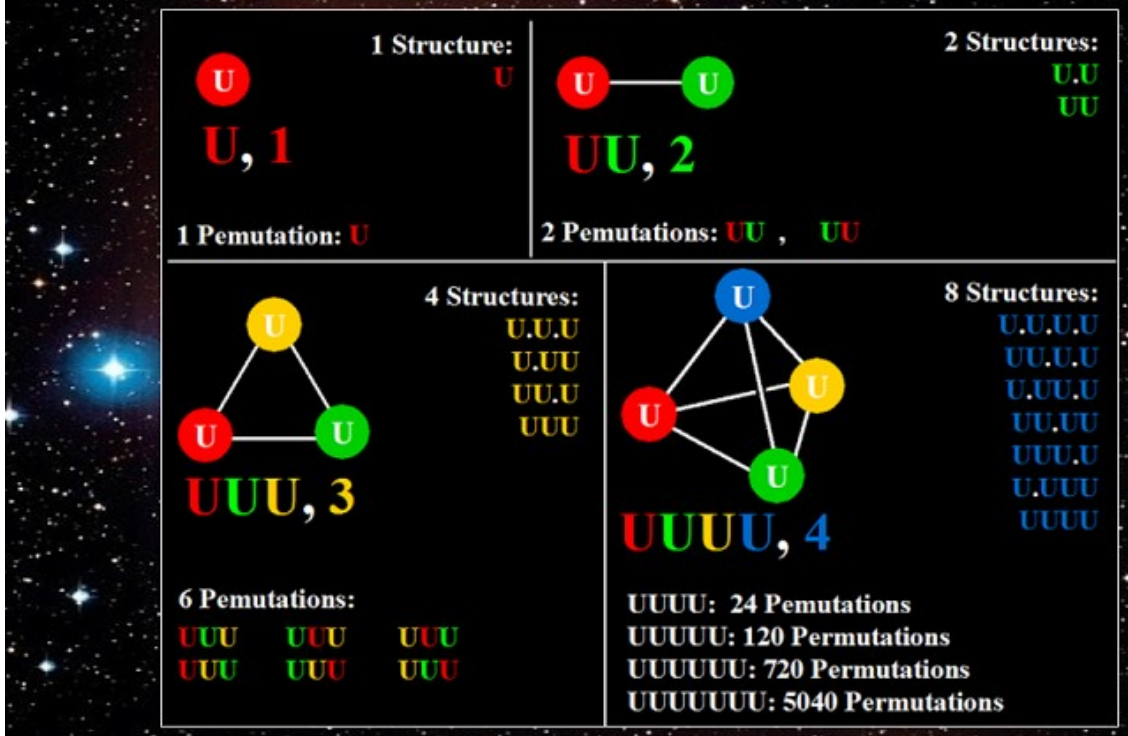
U

1 Structure:
U

U, 1

1 Pemutation: U

U U

2 Structures:
U.U
UU

UU, 2

2 Pemutations: UU , UU

U

U U

4 Structures:
U.U.U
U.UU
UU.U
UUU

UUU, 3

6 Pemutations:
UUU UUU UUU
UUU UUU UUU

U

U U

U

8 Structures:
U.U.U.U
UU.U.U
U.UU.U
UU.UU
UUU.U
U.UUU
UUUU

UUUU, 4

UUUU: 24 Pemutations
UUUUU: 120 Permutations
UUUUUU: 720 Permutations
UUUUUUU: 5040 Permutations